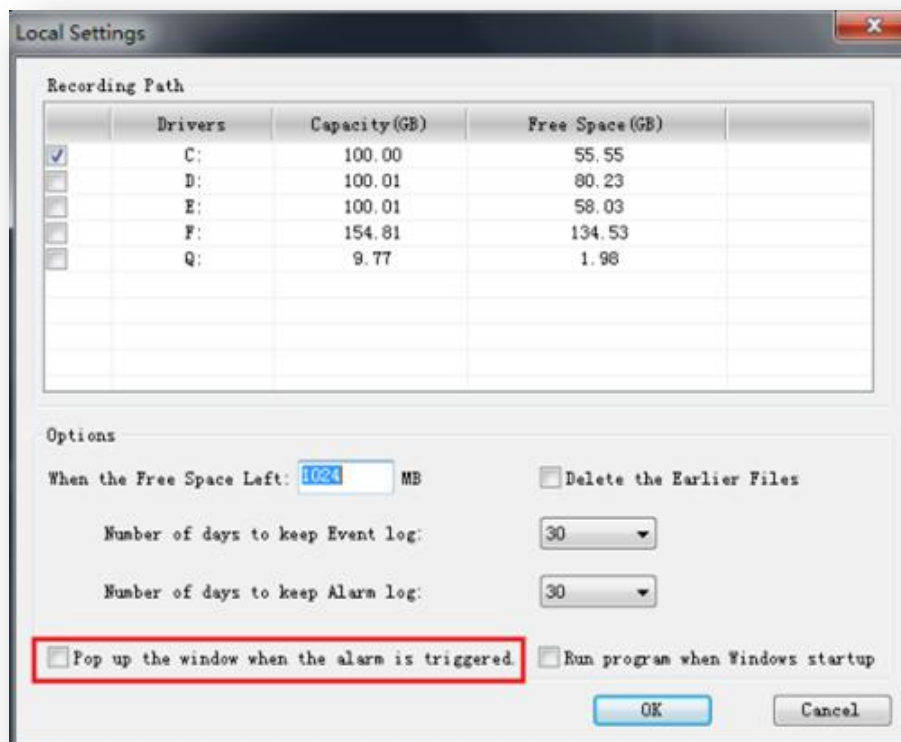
Local Settings

Recording Path

| | Drivers | Capacity(GB) | Free Space(GB) | |
|---|---|---|---|---|
| ✓ | C: | 100.00 | 55.55 | |
| | D: | 100.01 | 80.23 | |
| | E: | 100.01 | 58.03 | |
| | F: | 154.81 | 134.53 | |
| | Q: | 9.77 | 1.98 | |

Options

When the Free Space Left: 1024 MB

Delete the Earlier Files

Number of days to keep Event log: 30

Number of days to keep Alarm log: 30

Pop up the window when the alarm is triggered.

Run program when Windows startup

OK

Cancel